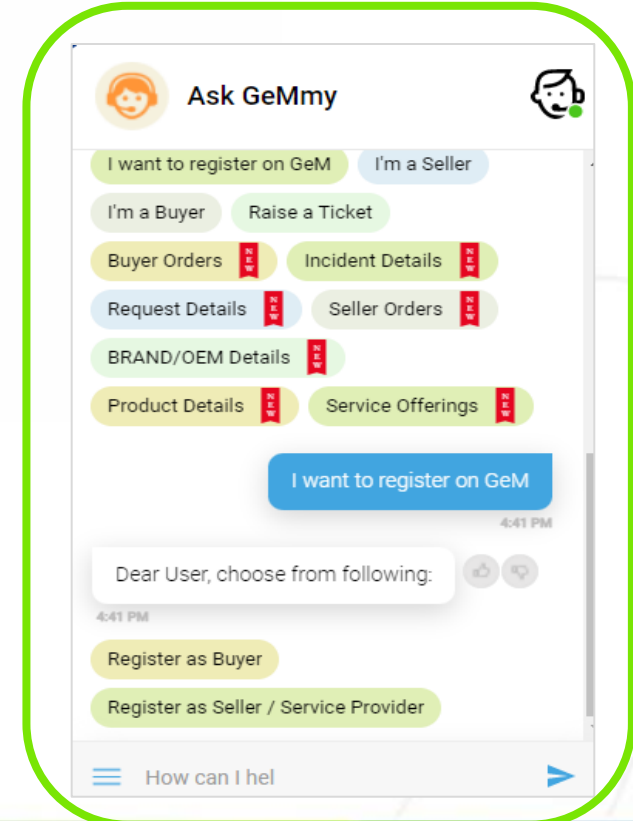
Ask GeMmy

I want to register on GeM
I'm a Seller
I'm a Buyer
Raise a Ticket
Buyer Orders NEW
Incident Details NEW
Request Details NEW
Seller Orders NEW
BRAND/OEM Details NEW
Product Details NEW
Service Offerings NEW

I want to register on GeM
4:41 PM

Dear User, choose from following:
4:41 PM

Register as Buyer
Register as Seller / Service Provider

How can I hel